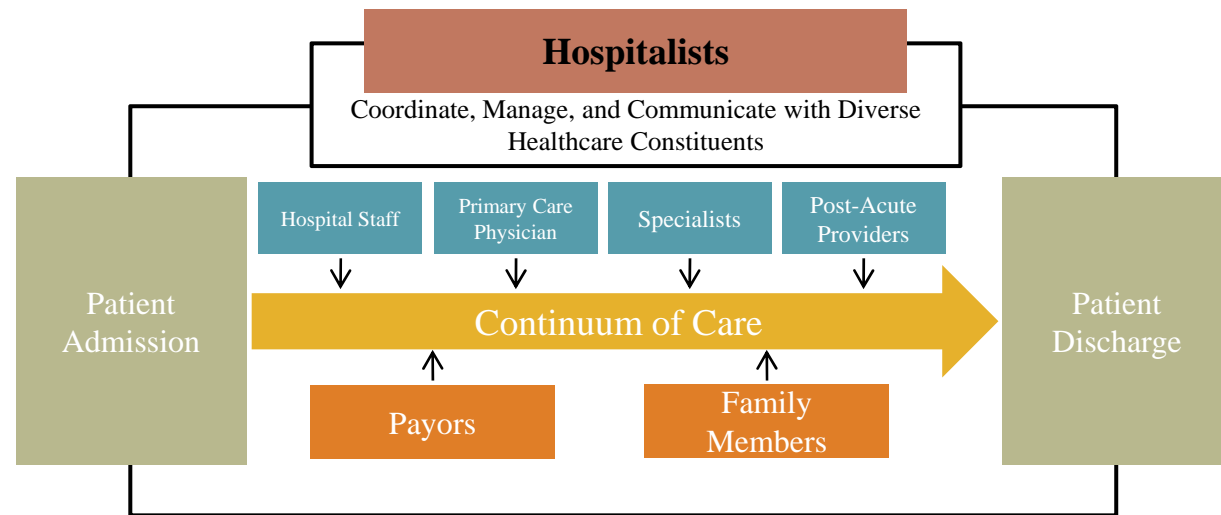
Hospitalists

Coordinate, Manage, and Communicate with Diverse Healthcare Constituents

Patient Admission

Hospital Staff

Primary Care Physician

Specialists

Post-Acute Providers

Continuum of Care

Payors

Family Members

Patient Discharge